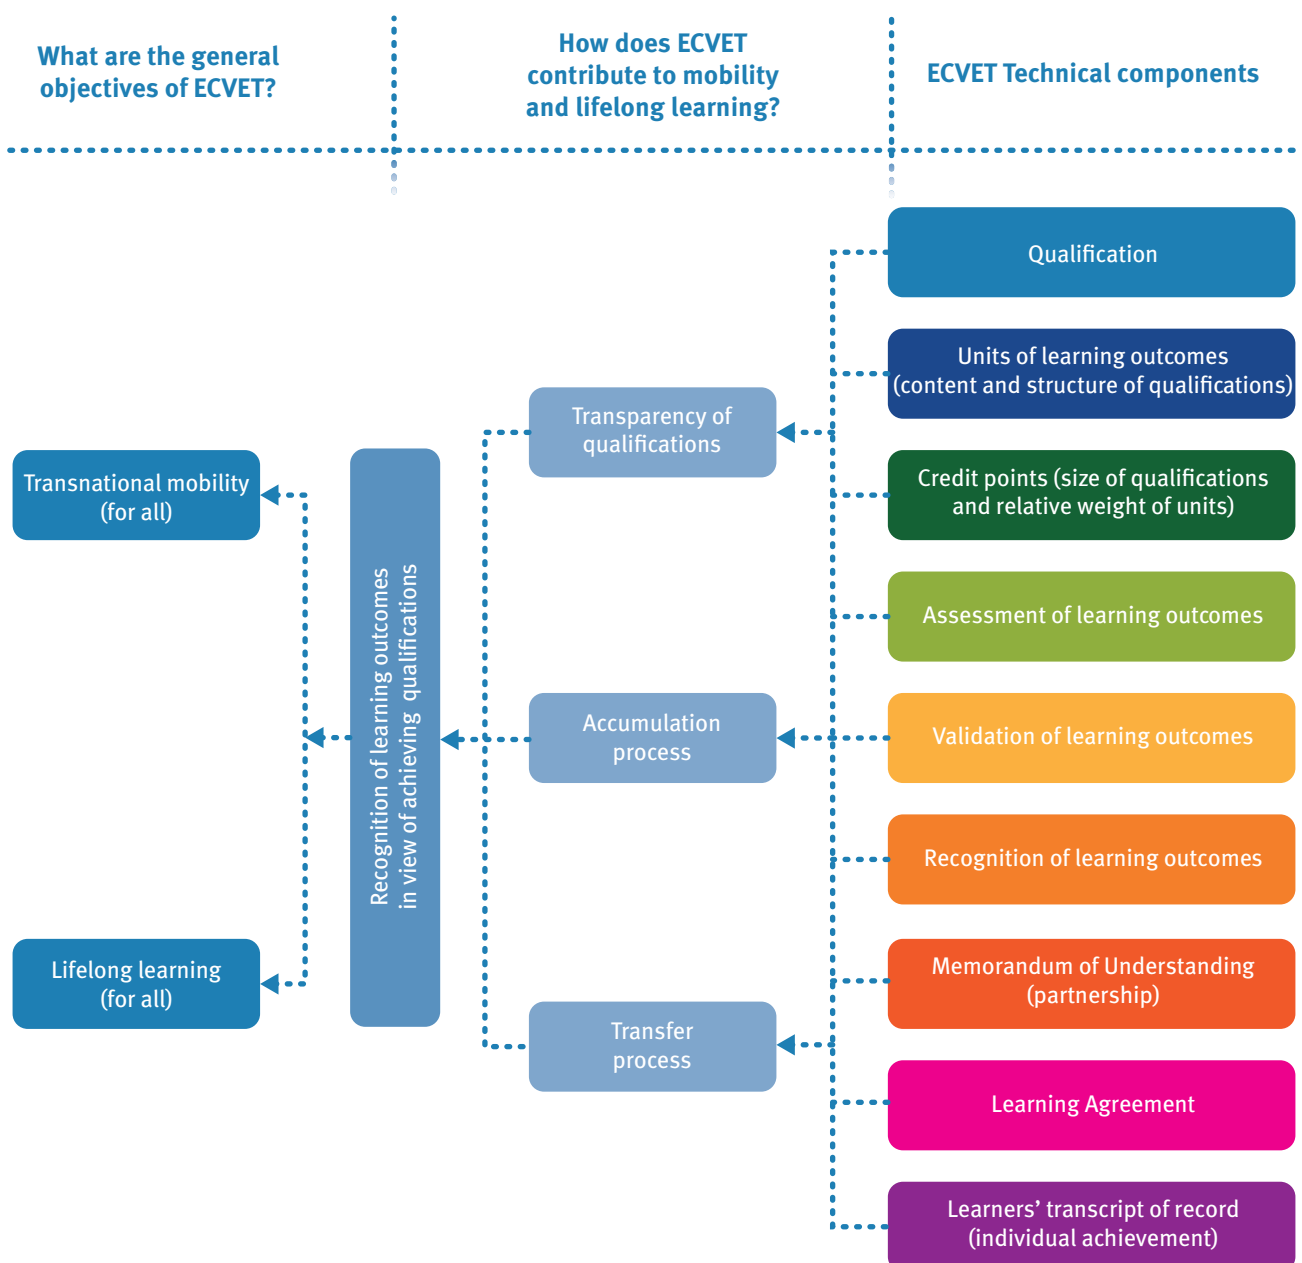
What are the general objectives of ECVET?

How does ECVET contribute to mobility and lifelong learning?

ECVET Technical components

Qualification

Units of learning outcomes (content and structure of qualifications)

Credit points (size of qualifications and relative weight of units)

Assessment of learning outcomes

Validation of learning outcomes

Recognition of learning outcomes

Memorandum of Understanding (partnership)

Learning Agreement

Learners' transcript of record (individual achievement)

Transparency of qualifications

Accumulation process

Transfer process

Recognition of learning outcomes in view of achieving qualifications

Transnational mobility (for all)

Lifelong learning (for all)